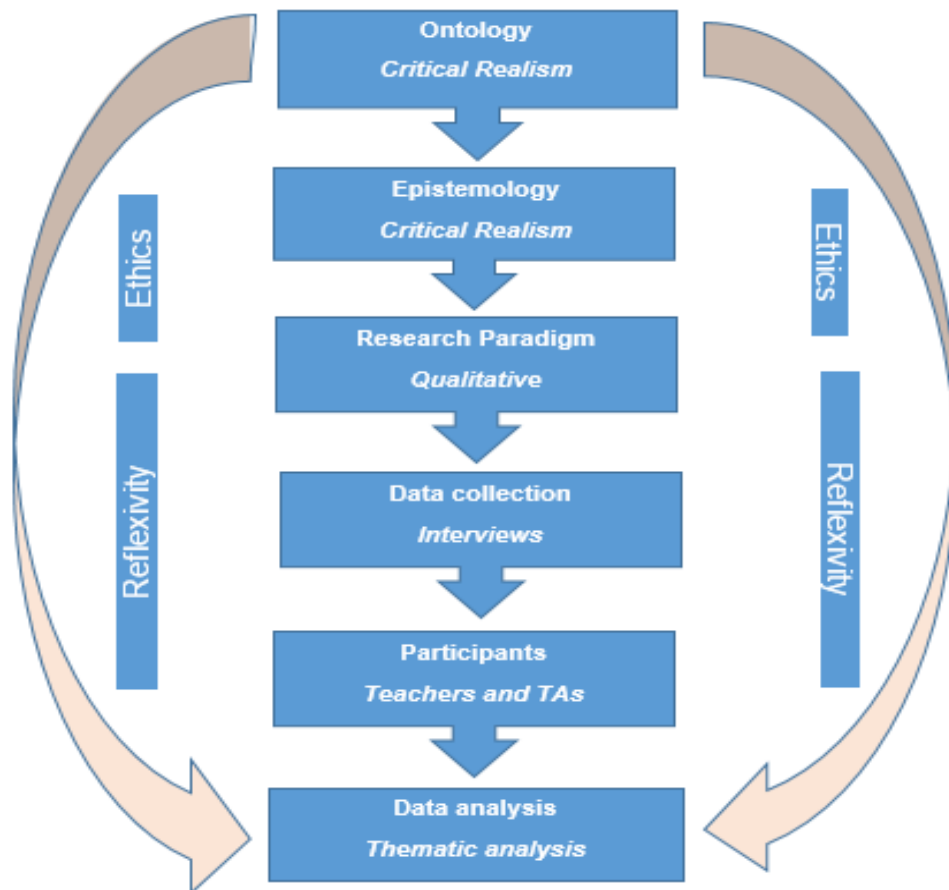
Ontology
*Critical Realism*

Epistemology
*Critical Realism*

Research Paradigm
*Qualitative*

Data collection
*Interviews*

Participants
*Teachers and TAs*

Data analysis
*Thematic analysis*

Ethics

Reflexivity

Ethics

Reflexivity